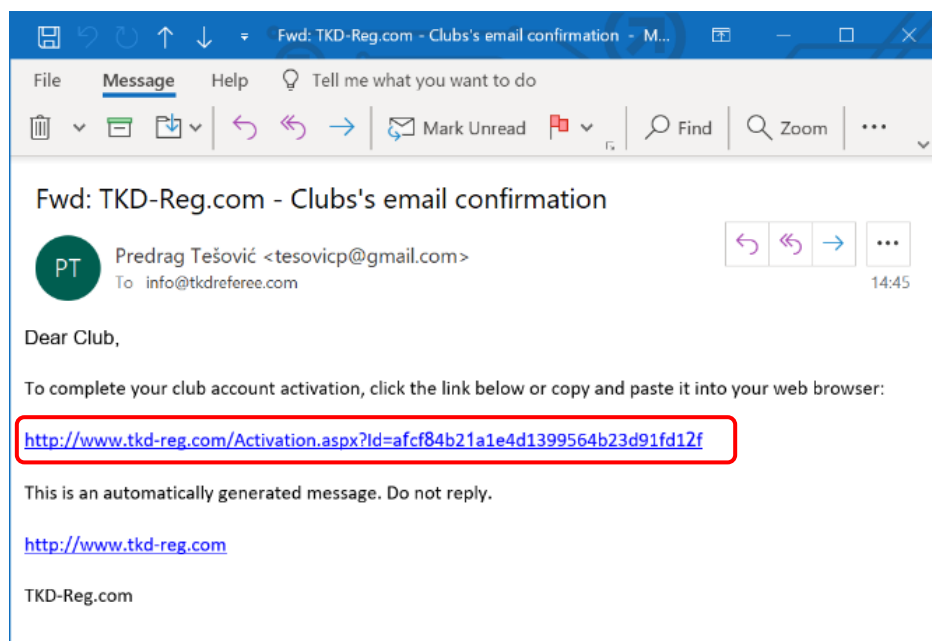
Fwd: TKD-Reg.com - Clubs's email confirmation - M...

File Message Help Tell me what you want to do

Mark Unread Find Zoom ...

Fwd: TKD-Reg.com - Clubs's email confirmation

PT Predrag Tešović <tesovicp@gmail.com>
To info@tkdreferee.com
14:45

Dear Club,

To complete your club account activation, click the link below or copy and paste it into your web browser:

http://www.tkd-reg.com/Activation.aspx?Id=afcf84b21a1e4d1399564b23d91fd12f

This is an automatically generated message. Do not reply.

http://www.tkd-reg.com

TKD-Reg.com